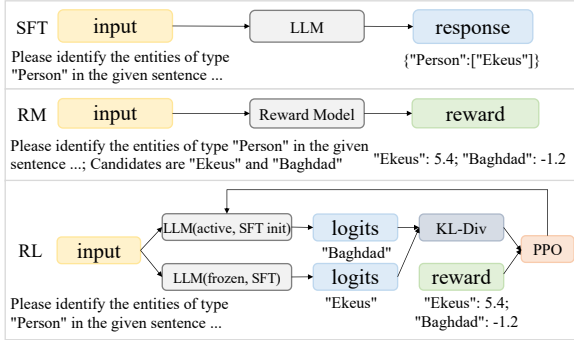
SFT input LLM response

Please identify the entities of type "Person" in the given sentence ...

{"Person":["Ekeus"]}

RM input Reward Model reward

Please identify the entities of type "Person" in the given sentence ...; Candidates are "Ekeus" and "Baghdad"

"Ekeus": 5.4; "Baghdad": -1.2

RL input

LLM(active, SFT init) logits "Baghdad"

LLM(frozen, SFT) logits "Ekeus"

KL-Div

reward

PPO

Please identify the entities of type "Person" in the given sentence ...

"Ekeus": 5.4; "Baghdad": -1.2